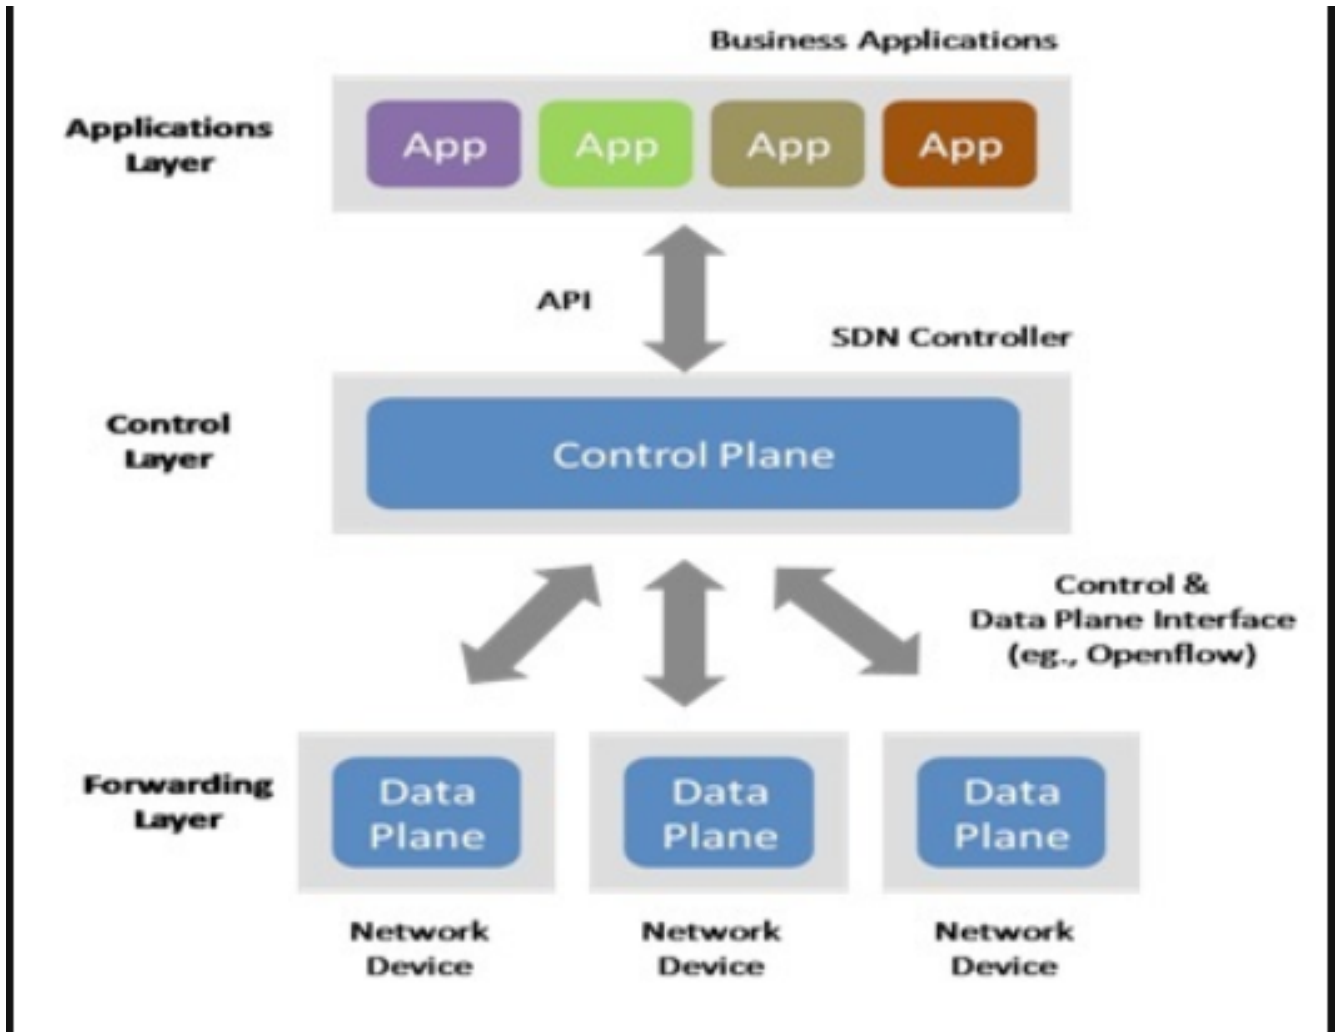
Business Applications

Applications Layer

App
App
App
App

API

SDN Controller

Control Layer

Control Plane

Control & Data Plane Interface (eg., Openflow)

Forwarding Layer

Data Plane
Data Plane
Data Plane

Network Device
Network Device
Network Device